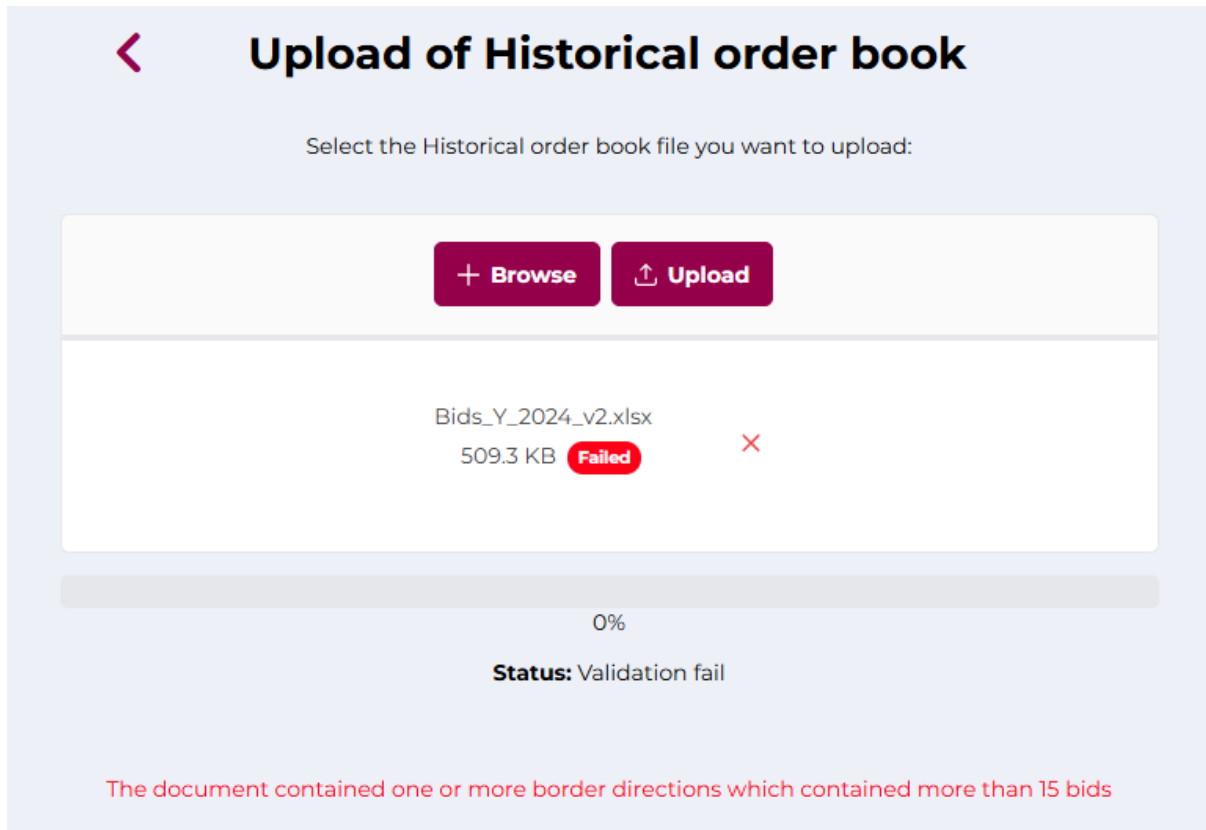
Upload of Historical order book

Select the Historical order book file you want to upload:

+ Browse

Upload

Bids_Y_2024_v2.xlsx
509.3 KB Failed

0%

**Status:** Validation fail

The document contained one or more border directions which contained more than 15 bids